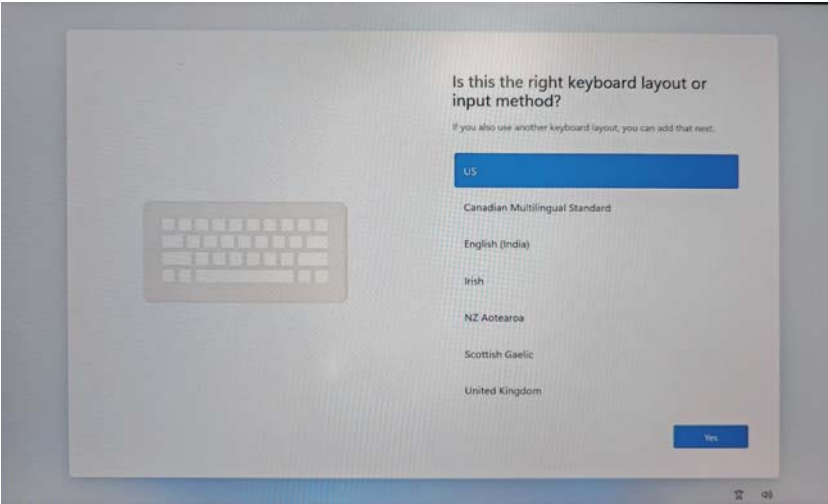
Is this the right keyboard layout or input method?

If you also use another keyboard layout, you can add that next.

US

Canadian Multilingual Standard

English (India)

Irish

NZ Aotearoa

Scottish Gaelic

United Kingdom

Yes